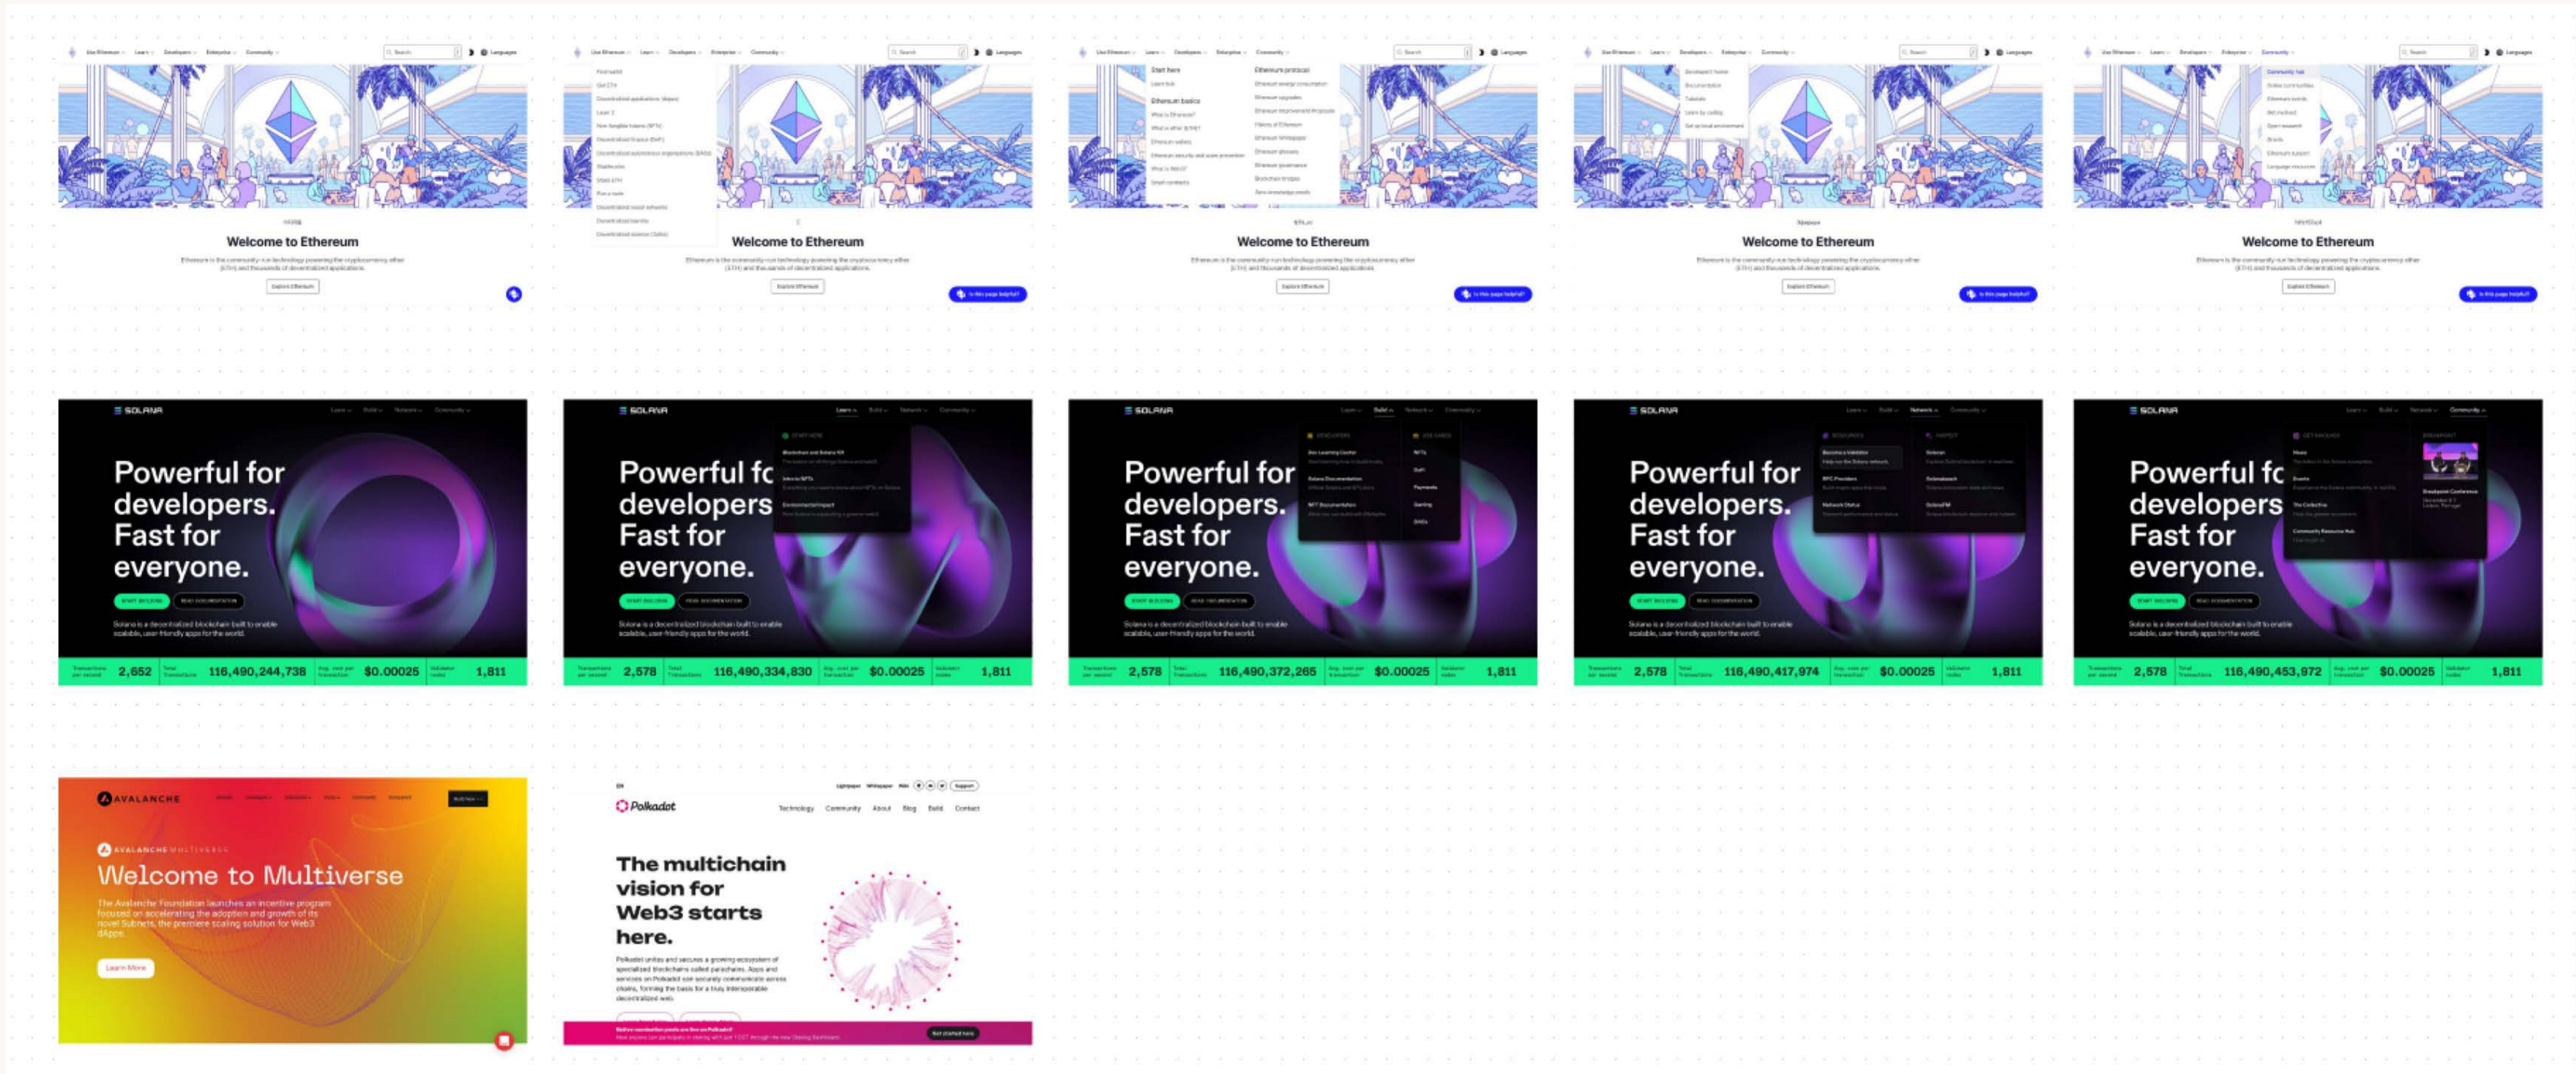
Use Ethereum Learn Developers Enterprise Community Search Languages

Welcome to Ethereum

Ethereum is the community-run technology powering the cryptocurrency ether (ETH) and thousands of decentralized applications.

Explore Ethereum

Welcome to Ethereum

Is this page helpful?

Welcome to Ethereum

Is this page helpful?

Start here
Ethereum basics
Ethereum protocol

Welcome to Ethereum

Is this page helpful?

Welcome to Ethereum

Is this page helpful?

SOLANA Learn Build Network Community

Powerful for developers. Fast for everyone.

START BUILDING READ DOCUMENTATION

Solana is a decentralized blockchain built to enable scalable, user-friendly apps for the world.

Transactions per second 2,652 Total Transactions 116,490,244,738 Avg. cost per transaction $0.00025 Validator nodes 1,811

Powerful fo developers. Fast for everyone.

2,578 116,490,334,830 $0.00025 1,811

Powerful for developers. Fast for everyone.

2,578 116,490,372,265 $0.00025 1,811

Powerful for developers. Fast for everyone.

2,578 116,490,417,974 $0.00025 1,811

Powerful fo developers. Fast for everyone.

2,578 116,490,453,972 $0.00025 1,811

AVALANCHE

AVALANCHE MULTIVERSE
Welcome to Multiverse

The Avalanche Foundation launches an incentive program focused on accelerating the adoption and growth of its novel Subnets, the premiere scaling solution for Web3 dApps.

Learn More

EN
Lightpaper Whitepaper Wiki Support
Polkadot
Technology Community About Blog Build Contact

The multichain vision for Web3 starts here.

Polkadot unites and secures a growing ecosystem of specialized blockchains called parachains. Apps and services on Polkadot can securely communicate across chains, forming the basis for a truly interoperable decentralized web.

Get started now